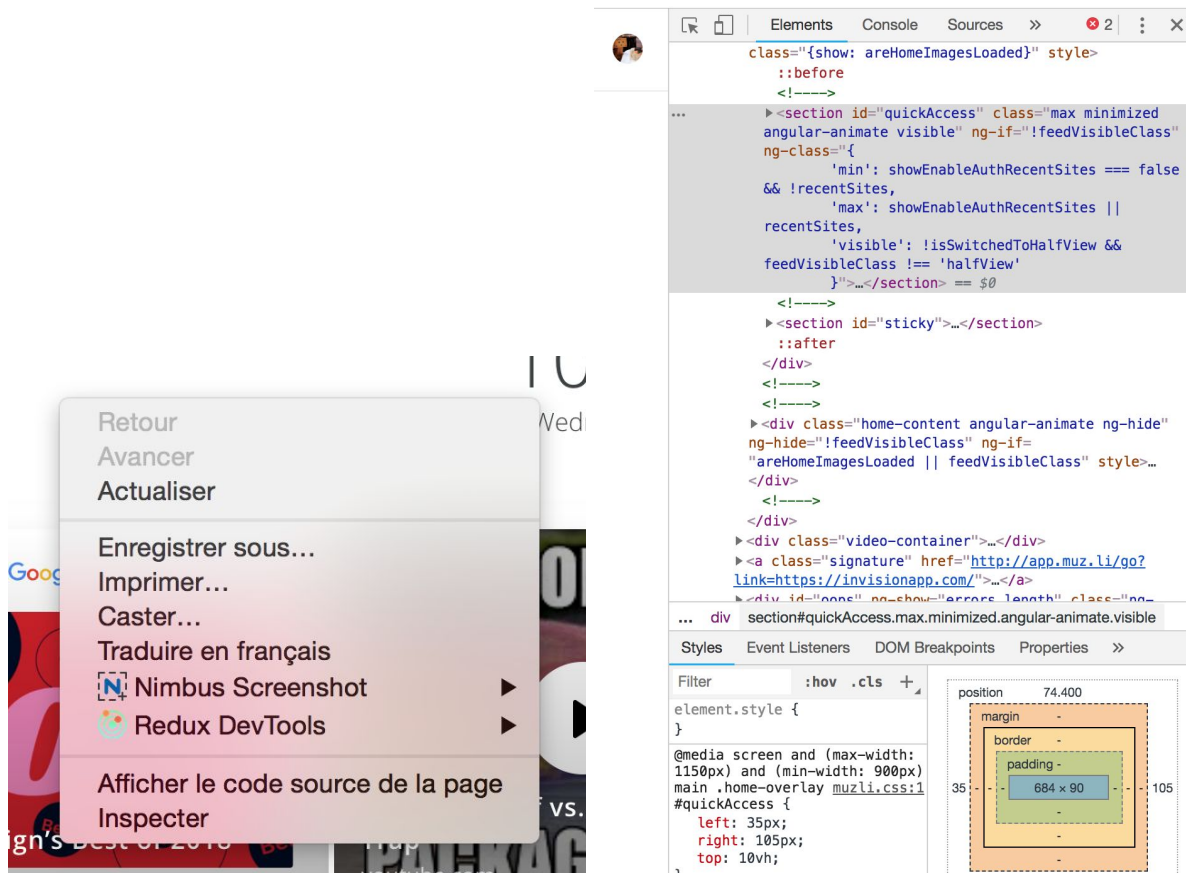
Retour
Avancer
Actualiser
Enregistrer sous…
Imprimer…
Caster…
Traduire en français
Nimbus Screenshot
Redux DevTools
Afficher le code source de la page
Inspecter

Goog
Wed
ign's Best of 2018
vs.

Elements Console Sources » 2

class="{show: areHomeImagesLoaded}" style>
::before
<!---->
<section id="quickAccess" class="max minimized angular-animate visible" ng-if="!feedVisibleClass" ng-class="{
'min': showEnableAuthRecentSites === false && !recentSites,
'max': showEnableAuthRecentSites || recentSites,
'visible': !isSwitchedToHalfView && feedVisibleClass !== 'halfView'
}">…</section> == $0
<!---->
<section id="sticky">…</section>
::after
</div>
<!---->
<!---->
<div class="home-content angular-animate ng-hide" ng-hide="!feedVisibleClass" ng-if="areHomeImagesLoaded || feedVisibleClass" style>…
</div>
<!---->
</div>
<div class="video-container">…</div>
<a class="signature" href="http://app.muz.li/go?link=https://invisionapp.com/">…</a>
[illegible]

... div section#quickAccess.max.minimized.angular-animate.visible

Styles Event Listeners DOM Breakpoints Properties »

Filter :hov .cls +

element.style {
}

@media screen and (max-width: 1150px) and (min-width: 900px)
main .home-overlay muzli.css:1
#quickAccess {
left: 35px;
right: 105px;
top: 10vh;

position 74.400
margin -
border -
padding -
35 684 × 90 105
-
-
-